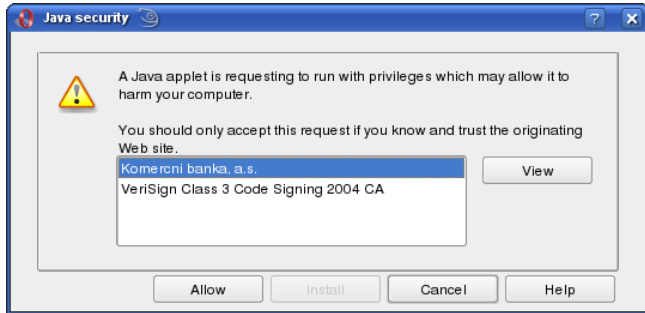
Java security

?

A Java applet is requesting to run with privileges which may allow it to harm your computer.

You should only accept this request if you know and trust the originating Web site.

Komercni banka, a.s.
VeriSign Class 3 Code Signing 2004 CA

View

Allow
Install
Cancel
Help